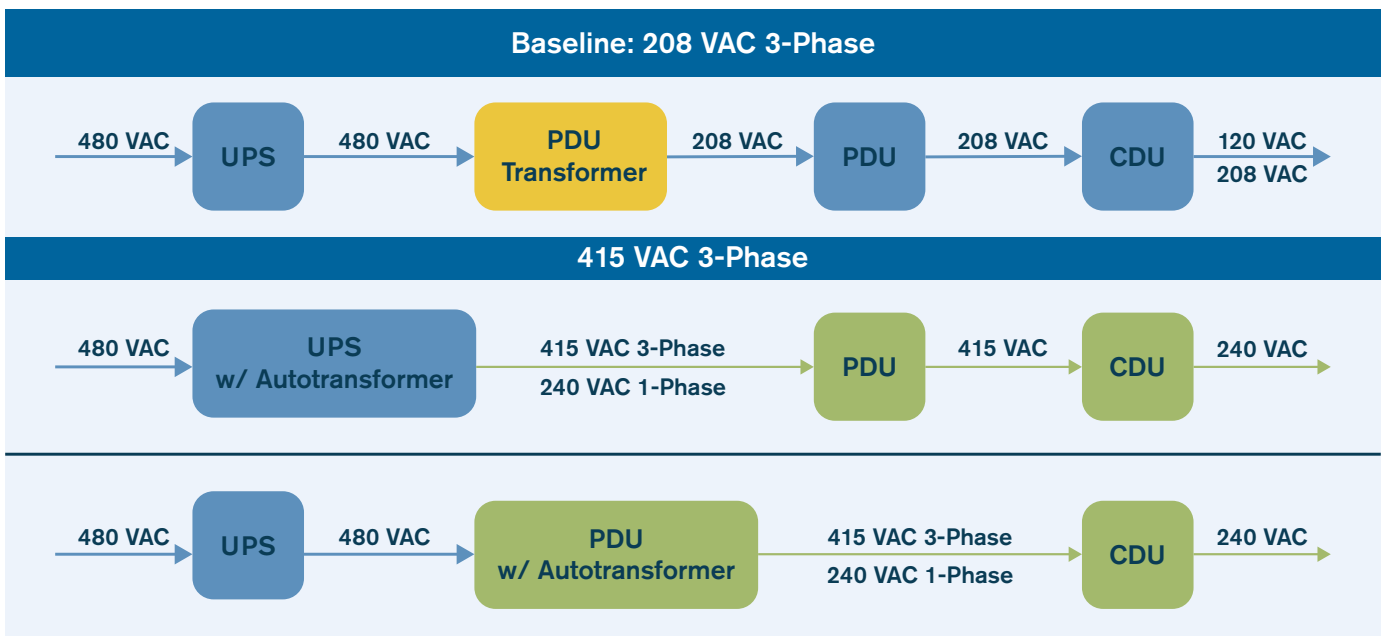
Baseline: 208 VAC 3-Phase

480 VAC UPS 480 VAC PDU Transformer 208 VAC PDU 208 VAC CDU 120 VAC 208 VAC

415 VAC 3-Phase

480 VAC UPS w/ Autotransformer 415 VAC 3-Phase 240 VAC 1-Phase PDU 415 VAC CDU 240 VAC

480 VAC UPS 480 VAC PDU w/ Autotransformer 415 VAC 3-Phase 240 VAC 1-Phase CDU 240 VAC